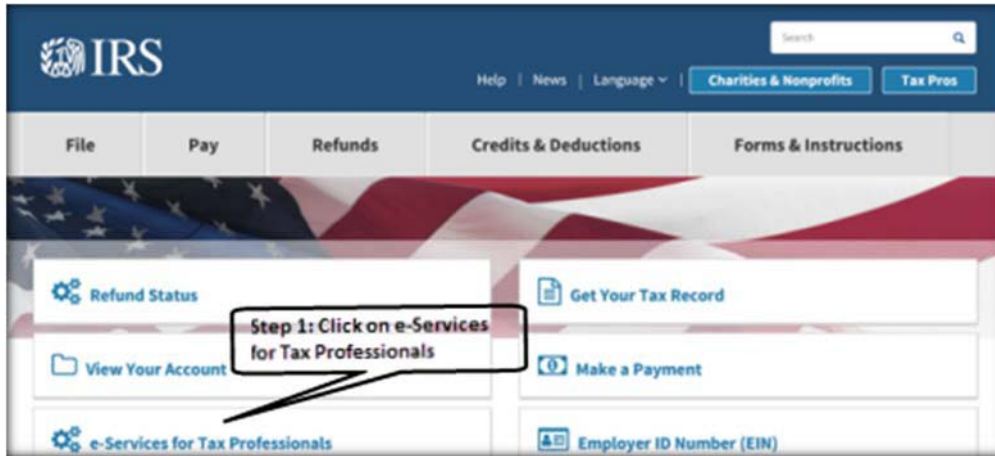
IRS

Search

Help | News | Language | Charities & Nonprofits | Tax Pros

File | Pay | Refunds | Credits & Deductions | Forms & Instructions

Refund Status

Get Your Tax Record

Step 1: Click on e-Services for Tax Professionals

View Your Account

Make a Payment

e-Services for Tax Professionals

Employer ID Number (EIN)